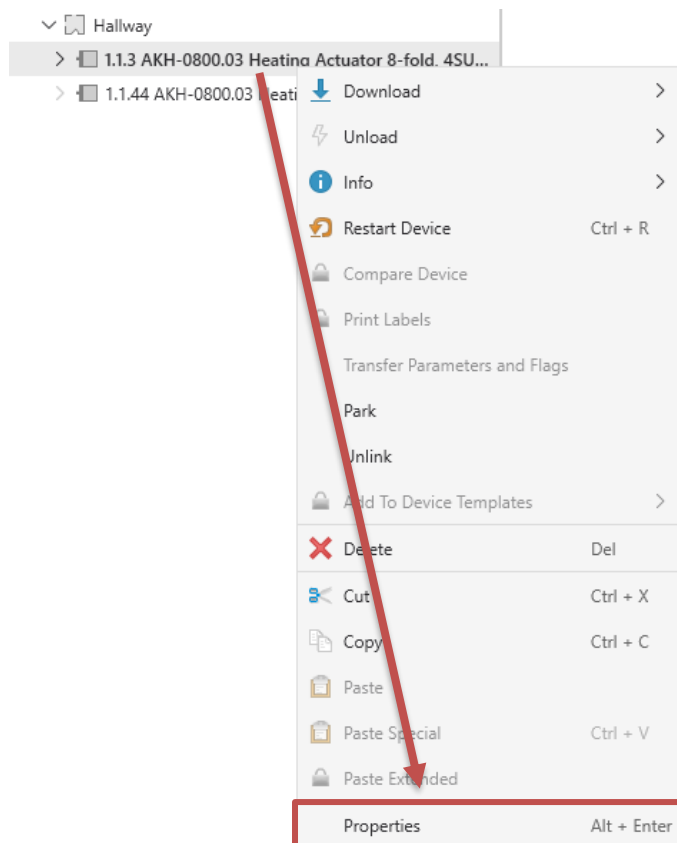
Hallway

1.1.3 AKH-0800.03 Heating Actuator 8-fold, 4SU...

1.1.44 AKH-0800.03 Heati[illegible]

Download

Unload

Info

Restart Device Ctrl + R

Compare Device

Print Labels

Transfer Parameters and Flags

Park

Unlink

Add To Device Templates

Delete Del

Cut Ctrl + X

Copy Ctrl + C

Paste

Paste Special Ctrl + V

Paste Extended

Properties Alt + Enter